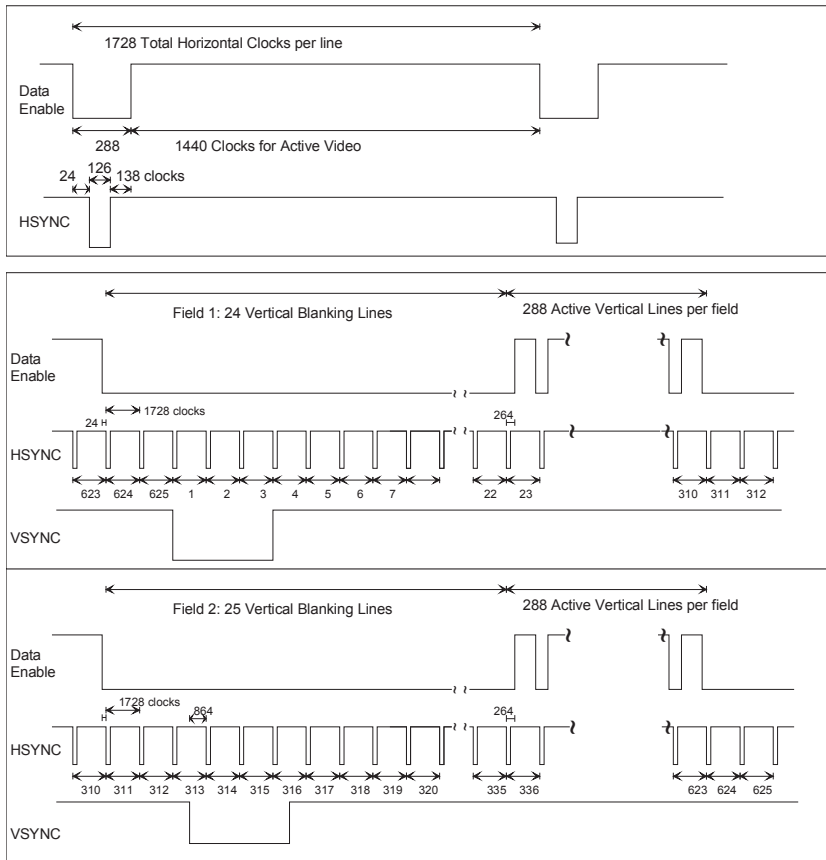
1728 Total Horizontal Clocks per line

Data Enable

288

1440 Clocks for Active Video

24

126

138 clocks

HSYNC

Field 1: 24 Vertical Blanking Lines

288 Active Vertical Lines per field

Data Enable

1728 clocks

24

264

HSYNC

623 624 625 1 2 3 4 5 6 7 22 23 310 311 312

VSYNC

Field 2: 25 Vertical Blanking Lines

288 Active Vertical Lines per field

Data Enable

1728 clocks

864

264

HSYNC

310 311 312 313 314 315 316 317 318 319 320 335 336 623 624 625

VSYNC